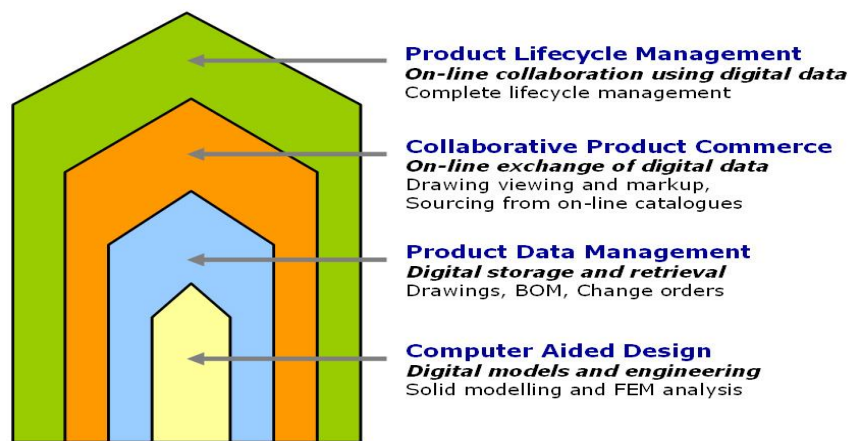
Product Lifecycle Management
On-line collaboration using digital data
Complete lifecycle management

Collaborative Product Commerce
On-line exchange of digital data
Drawing viewing and markup,
Sourcing from on-line catalogues

Product Data Management
Digital storage and retrieval
Drawings, BOM, Change orders

Computer Aided Design
Digital models and engineering
Solid modelling and FEM analysis